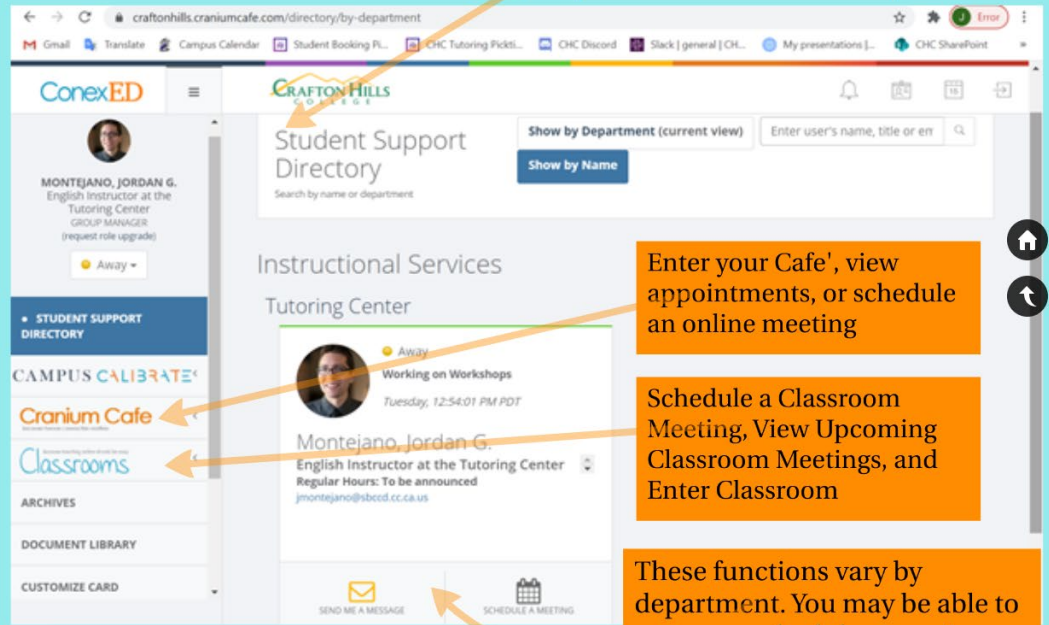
craftonhills.craniumcafe.com/directory/by-department

Error

Gmail Translate Campus Calendar Student Booking Pi... CHC Tutoring Pickti... CHC Discord Slack | general | CH... My presentations |... CHC SharePoint

ConexED

CRAFTON HILLS COLLEGE

Student Support Directory
Search by name or department

Show by Department (current view)

Enter user's name, title or em

Show by Name

MONTEJANO, JORDAN G.
English Instructor at the Tutoring Center
GROUP MANAGER
(request role upgrade)

Away

• STUDENT SUPPORT DIRECTORY

CAMPUS CALIBRATE

Cranium Cafe

Classrooms

ARCHIVES

DOCUMENT LIBRARY

CUSTOMIZE CARD

Instructional Services

Tutoring Center

Away
Working on Workshops
Tuesday, 12:54:01 PM PDT

Montejano, Jordan G.
English Instructor at the Tutoring Center
Regular Hours: To be announced
jmontejano@sbccd.cc.ca.us

SEND ME A MESSAGE

SCHEDULE A MEETING

Enter your Cafe', view appointments, or schedule an online meeting

Schedule a Classroom Meeting, View Upcoming Classroom Meetings, and Enter Classroom

These functions vary by department. You may be able to